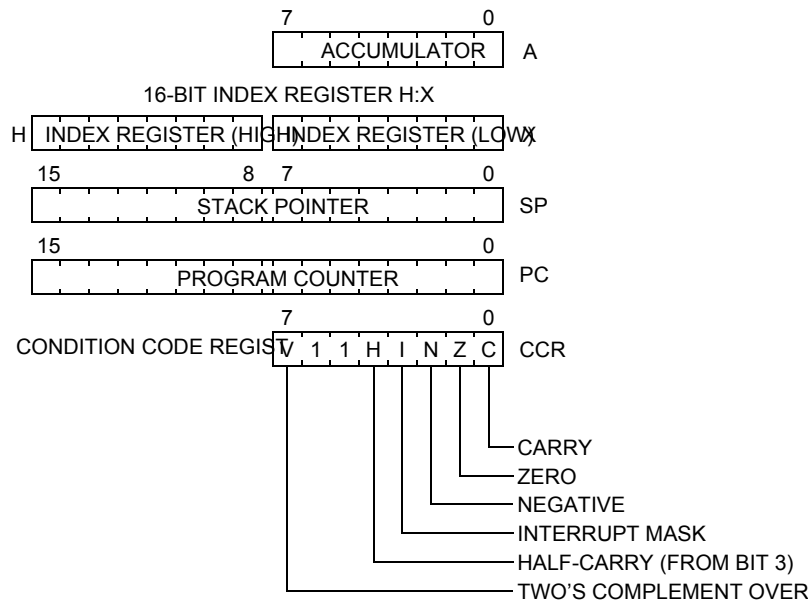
7 0
ACCUMULATOR A

16-BIT INDEX REGISTER H:X

H INDEX REGISTER (HIGH) INDEX REGISTER (LOW) X

15 8 7 0
STACK POINTER SP

15 0
PROGRAM COUNTER PC

7 0
CONDITION CODE REGIST V 1 1 H I N Z C CCR

CARRY
ZERO
NEGATIVE
INTERRUPT MASK
HALF-CARRY (FROM BIT 3)
TWO'S COMPLEMENT OVER